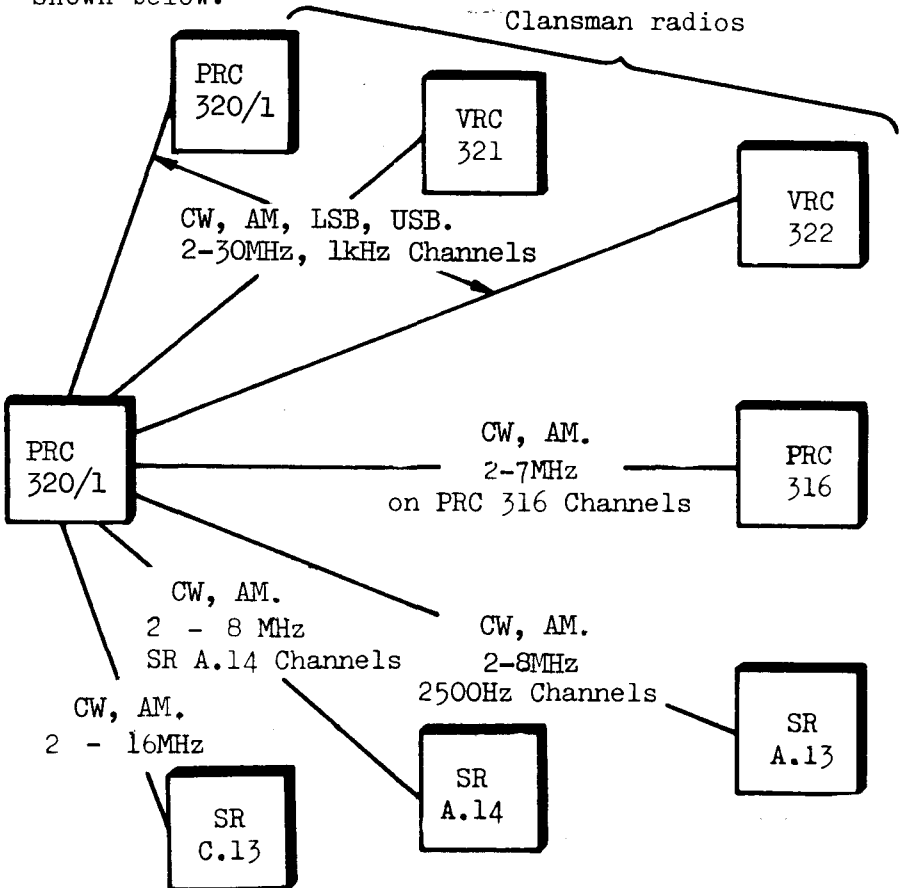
shown below.

Clansman radios

PRC 320/1

VRC 321

VRC 322

CW, AM, LSB, USB.
2-30MHz, 1kHz Channels

PRC 320/1

CW, AM.
2-7MHz
on PRC 316 Channels

PRC 316

CW, AM.
2 - 8 MHz
SR A.14 Channels

CW, AM.
2-8MHz
2500Hz Channels

SR A.13

CW, AM.
2 - 16MHz

SR A.14

SR C.13